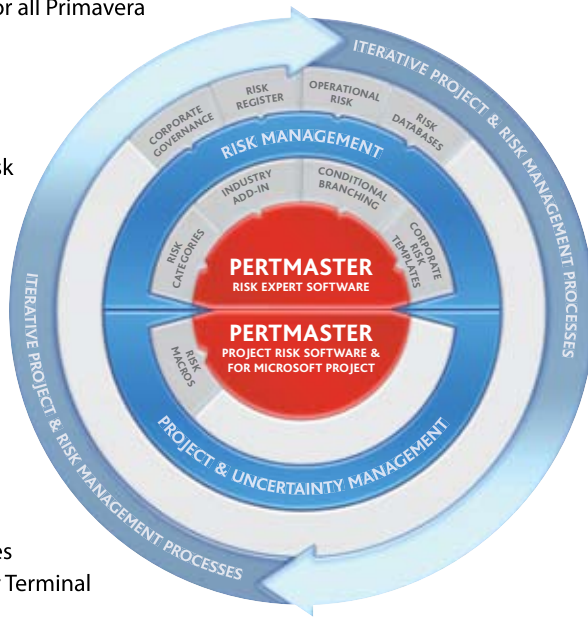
or all Primavera

sk

es
Terminal

ITERATIVE PROJECT & RISK MANAGEMENT PROCESSES

CORPORATE GOVERNANCE

RISK REGISTER

OPERATIONAL RISK

RISK DATABASES

RISK MANAGEMENT

INDUSTRY ADD-IN

CONDITIONAL BRANCHING

RISK CATEGORIES

CORPORATE RISK TEMPLATES

PERTMASTER
RISK EXPERT SOFTWARE

PERTMASTER
PROJECT RISK SOFTWARE & FOR MICROSOFT PROJECT

RISK MACROS

PROJECT & UNCERTAINTY MANAGEMENT

ITERATIVE PROJECT & RISK MANAGEMENT PROCESSES